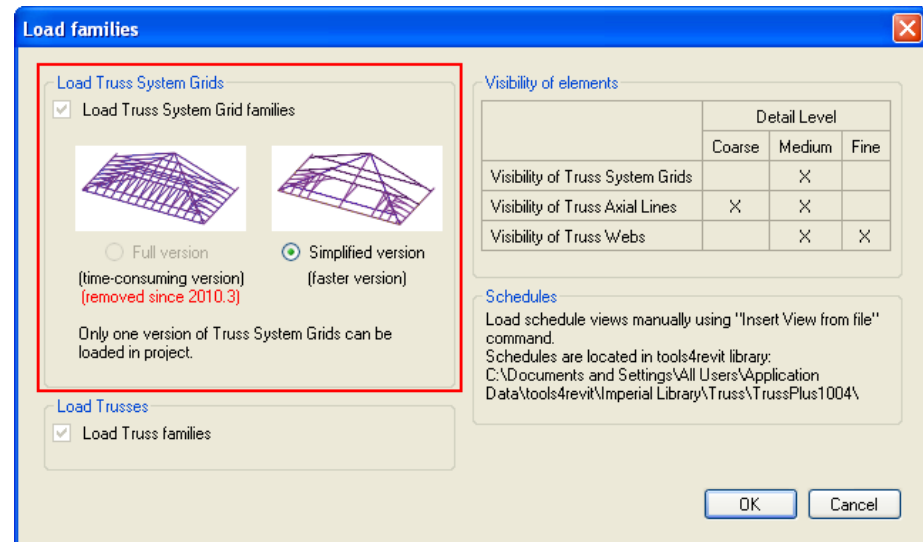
Load families

Load Truss System Grids

Load Truss System Grid families

Full version
(time-consuming version)
(removed since 2010.3)

Simplified version
(faster version)

Only one version of Truss System Grids can be loaded in project.

Load Trusses

Load Truss families

Visibility of elements

| | Detail Level | | |
|---|---|---|---|
| | Coarse | Medium | Fine |
| Visibility of Truss System Grids | | X | |
| Visibility of Truss Axial Lines | X | X | |
| Visibility of Truss Webs | | X | X |

Schedules

Load schedule views manually using "Insert View from file" command.
Schedules are located in tools4revit library:
C:\Documents and Settings\All Users\Application Data\tools4revit\Imperial Library\Truss\TrussPlus1004\

OK

Cancel